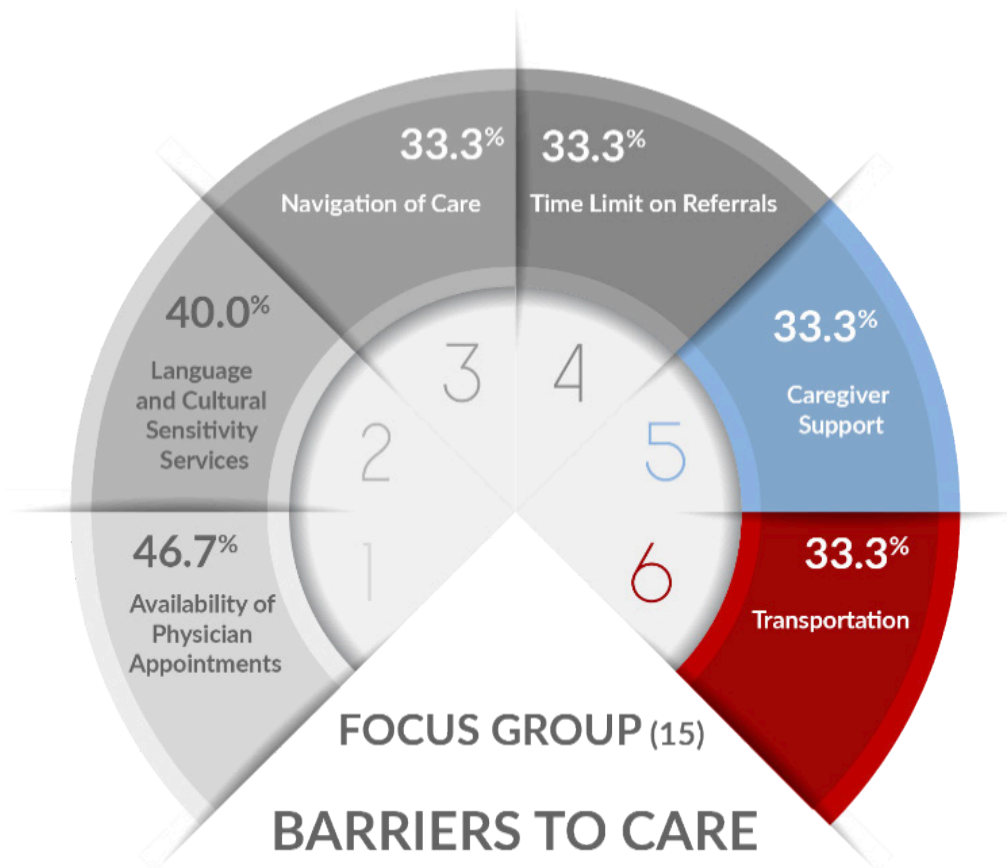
1
46.7%
Availability of Physician Appointments

2
40.0%
Language and Cultural Sensitivity Services

3
33.3%
Navigation of Care

4
33.3%
Time Limit on Referrals

5
33.3%
Caregiver Support

6
33.3%
Transportation

FOCUS GROUP (15)

BARRIERS TO CARE